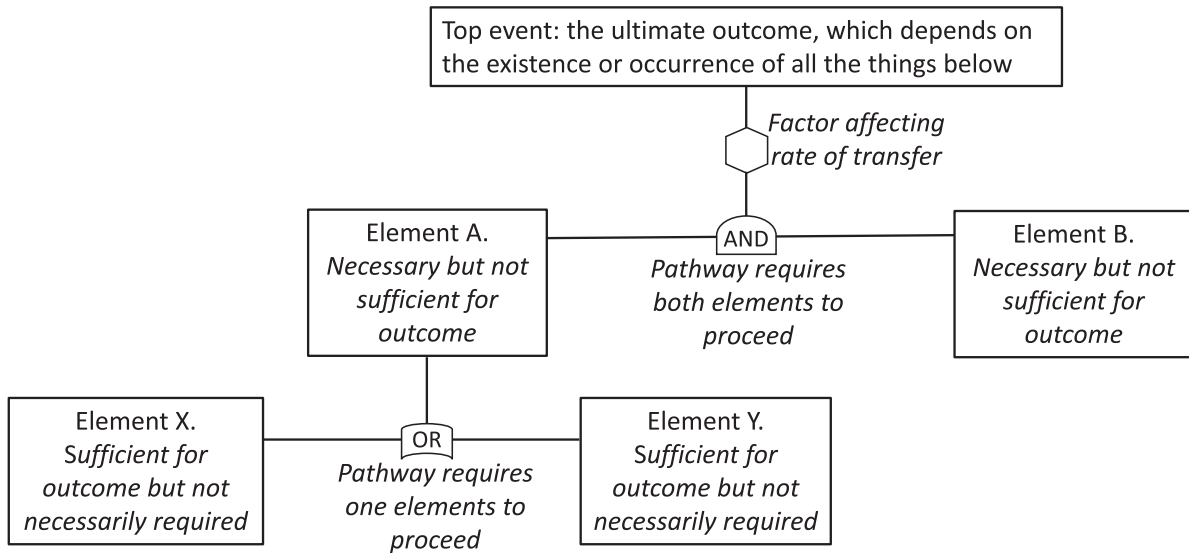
Top event: the ultimate outcome, which depends on the existence or occurrence of all the things below

Factor affecting rate of transfer

Element A.
Necessary but not sufficient for outcome

AND

Pathway requires both elements to proceed

Element B.
Necessary but not sufficient for outcome

Element X.
Sufficient for outcome but not necessarily required

OR

Pathway requires one elements to proceed

Element Y.
Sufficient for outcome but not necessarily required